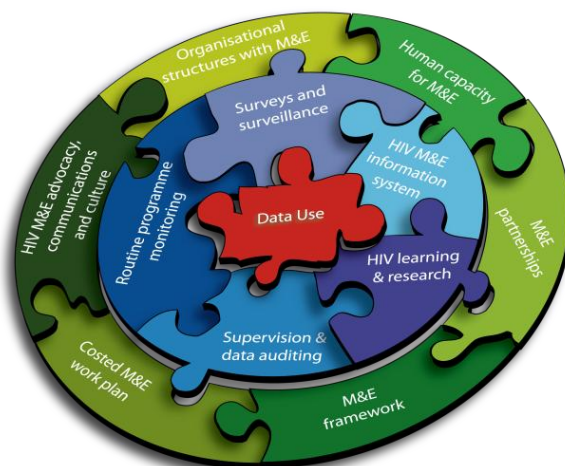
Organisational structures with M&E

Human capacity for M&E

M&E partnerships

M&E framework

Costed M&E work plan

HIV M&E advocacy, communications and culture

Surveys and surveillance

HIV M&E information system

HIV learning & research

Supervision & data auditing

Routine programme monitoring

Data Use